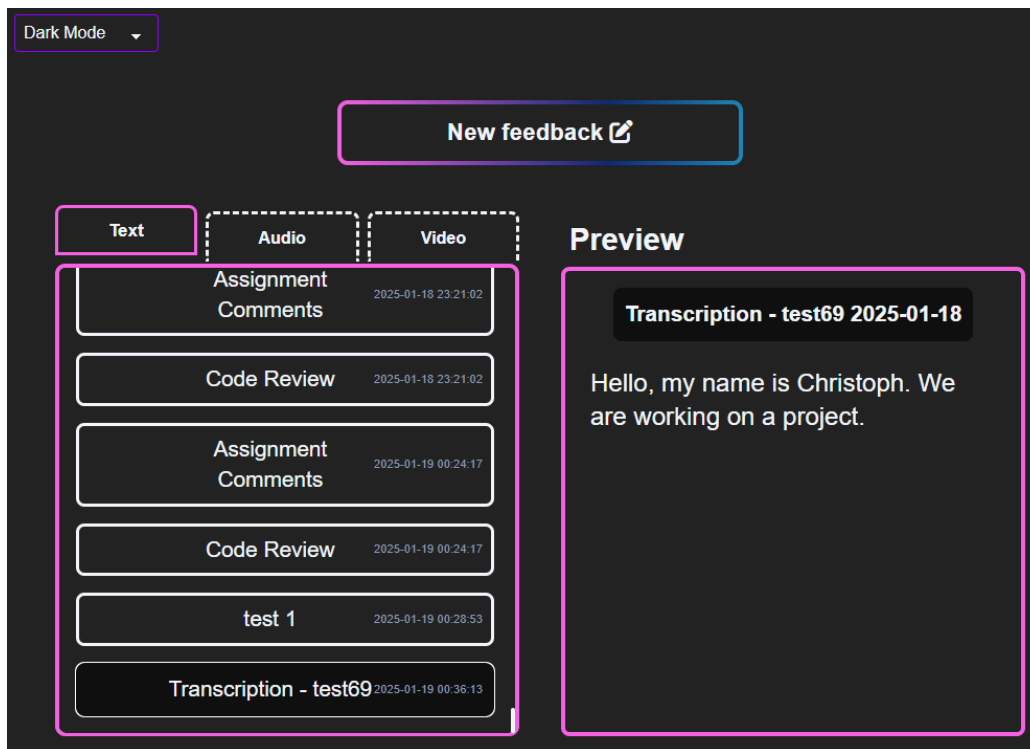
Dark Mode

New feedback

Text

Audio

Video

Assignment Comments 2025-01-18 23:21:02

Code Review 2025-01-18 23:21:02

Assignment Comments 2025-01-19 00:24:17

Code Review 2025-01-19 00:24:17

test 1 2025-01-19 00:28:53

Transcription - test69 2025-01-19 00:36:13

Preview

Transcription - test69 2025-01-18

Hello, my name is Christoph. We are working on a project.